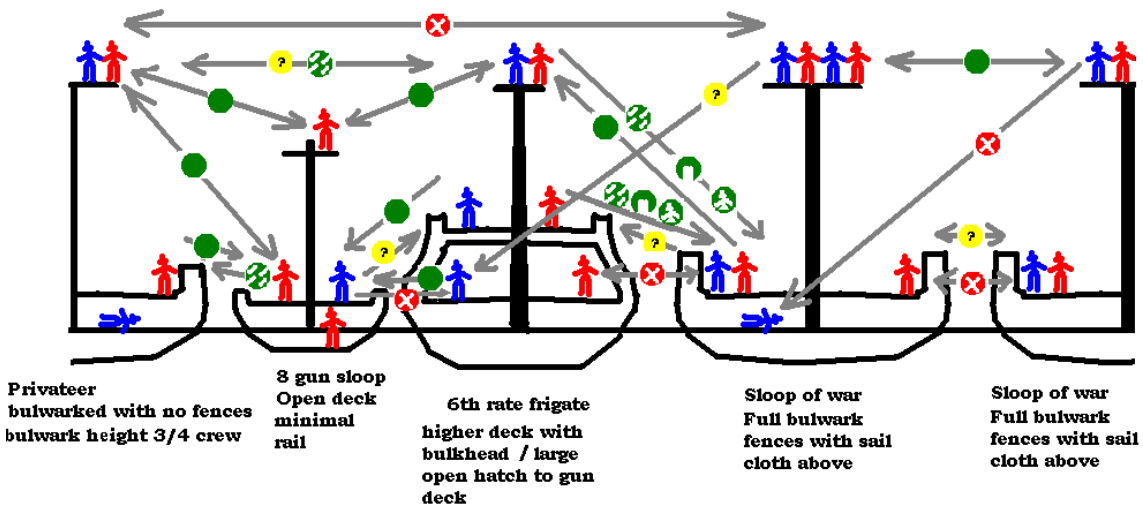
?

?

?

?

?

Privateer
bulwarked with no fences
bulwark height 3/4 crew

8 gun sloop
Open deck
minimal
rail

6th rate frigate
higher deck with
bulkhead / large
open hatch to gun
deck

Sloop of war
Full bulwark
fences with sail
cloth above

Sloop of war
Full bulwark
fences with sail
cloth above